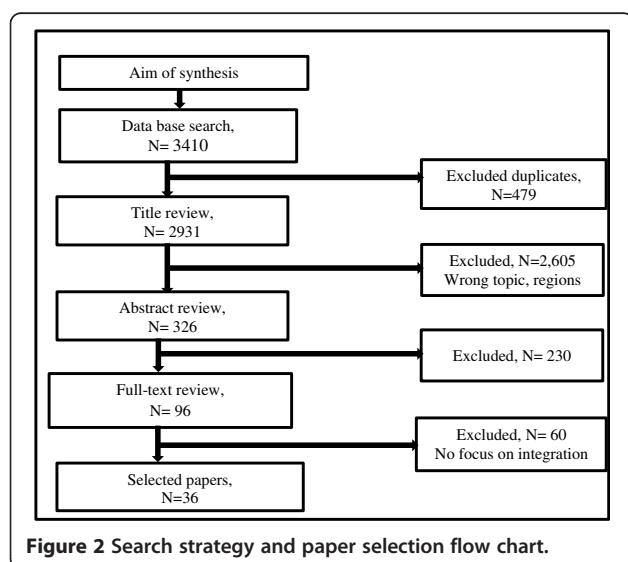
Aim of synthesis

Data base search, N= 3410

Excluded duplicates, N=479

Title review, N= 2931

Excluded, N=2,605 Wrong topic, regions

Abstract review, N= 326

Excluded, N= 230

Full-text review, N= 96

Excluded, N= 60 No focus on integration

Selected papers, N=36

**Figure 2** Search strategy and paper selection flow chart.